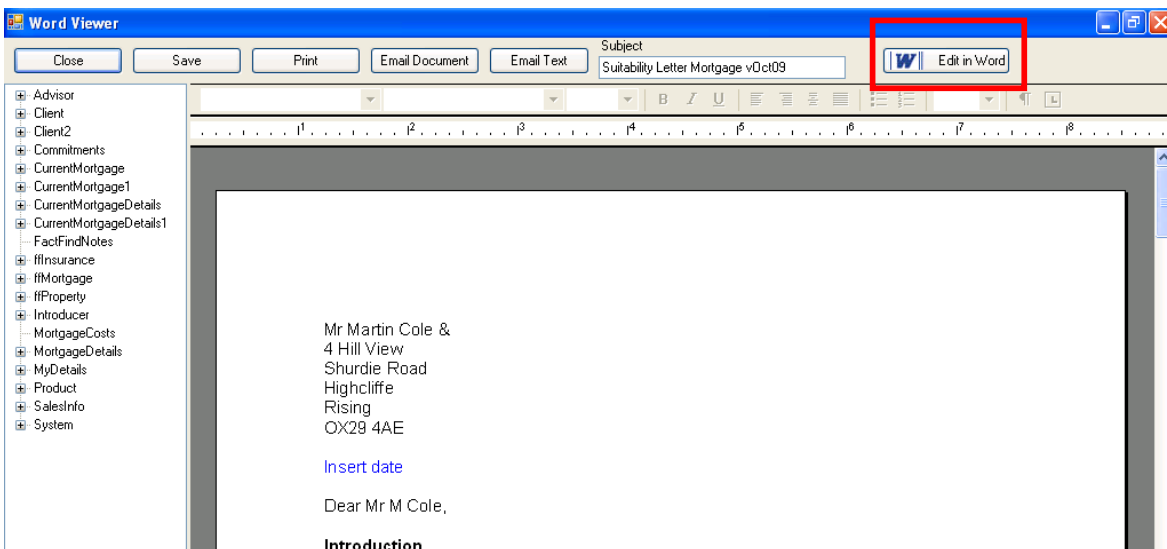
Word Viewer

Close
Save
Print
Email Document
Email Text
Subject
Suitability Letter Mortgage vOct09
Edit in Word

Advisor
Client
Client2
Commitments
CurrentMortgage
CurrentMortgage1
CurrentMortgageDetails
CurrentMortgageDetails1
FactFindNotes
ffInsurance
ffMortgage
ffProperty
Introducer
MortgageCosts
MortgageDetails
MyDetails
Product
SalesInfo
System

B I U

1 2 3 4 5 6 7 8

Mr Martin Cole &
4 Hill View
Shurdie Road
Highcliffe
Rising
OX29 4AE

Insert date

Dear Mr M Cole,

Introduction